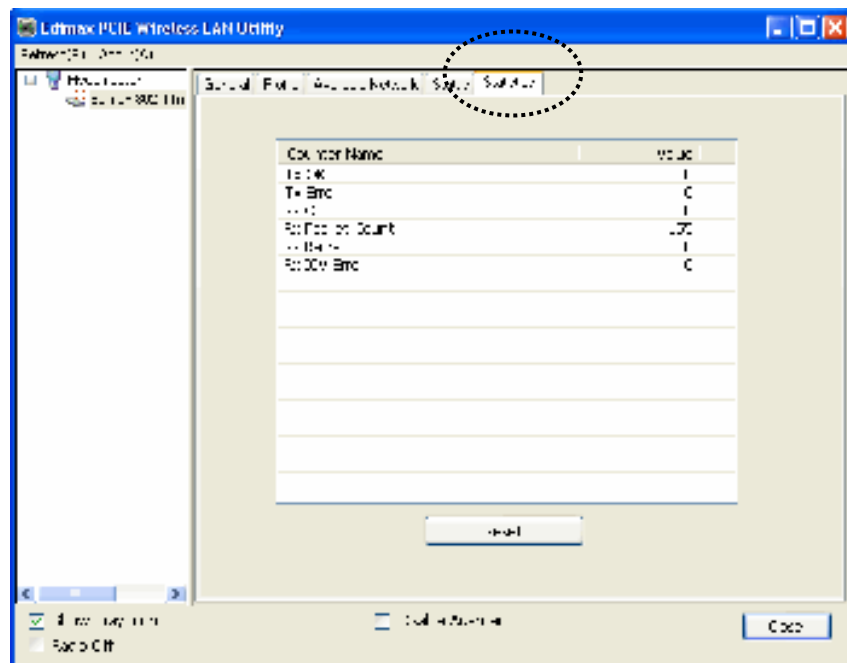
Edimax PCIE Wireless LAN Utility

Refresh(R) View(V) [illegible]

My Computer

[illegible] 802.11n

General | Profile | Available Network | Status | Statistics

| Counter Name | Value |
|---|---|
| Tx OK | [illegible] |
| Tx Error | 0 |
| Rx OK | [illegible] |
| Rx Packet Count | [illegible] |
| Rx Retry | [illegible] |
| Rx ICV Error | 0 |

Reset

Show Tray Icon

Radio Off

Disable Adapter

Close